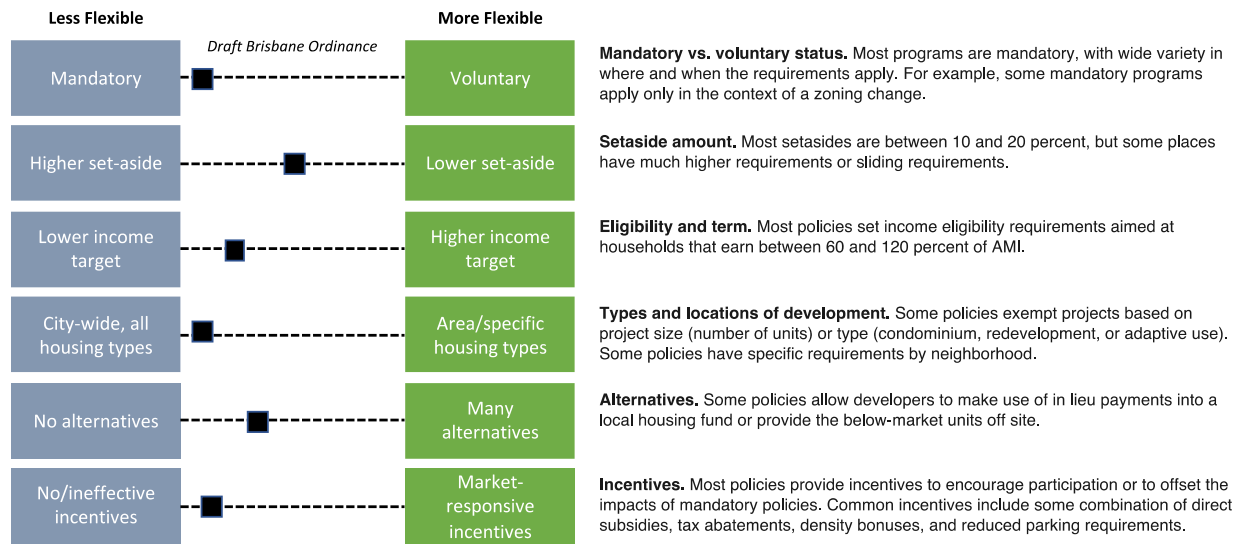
Less Flexible

More Flexible

Draft Brisbane Ordinance

Mandatory

Voluntary

Mandatory vs. voluntary status. Most programs are mandatory, with wide variety in where and when the requirements apply. For example, some mandatory programs apply only in the context of a zoning change.

Higher set-aside

Lower set-aside

Setaside amount. Most setasides are between 10 and 20 percent, but some places have much higher requirements or sliding requirements.

Lower income target

Higher income target

Eligibility and term. Most policies set income eligibility requirements aimed at households that earn between 60 and 120 percent of AMI.

City-wide, all housing types

Area/specific housing types

Types and locations of development. Some policies exempt projects based on project size (number of units) or type (condominium, redevelopment, or adaptive use). Some policies have specific requirements by neighborhood.

No alternatives

Many alternatives

Alternatives. Some policies allow developers to make use of in lieu payments into a local housing fund or provide the below-market units off site.

No/ineffective incentives

Market-responsive incentives

Incentives. Most policies provide incentives to encourage participation or to offset the impacts of mandatory policies. Common incentives include some combination of direct subsidies, tax abatements, density bonuses, and reduced parking requirements.